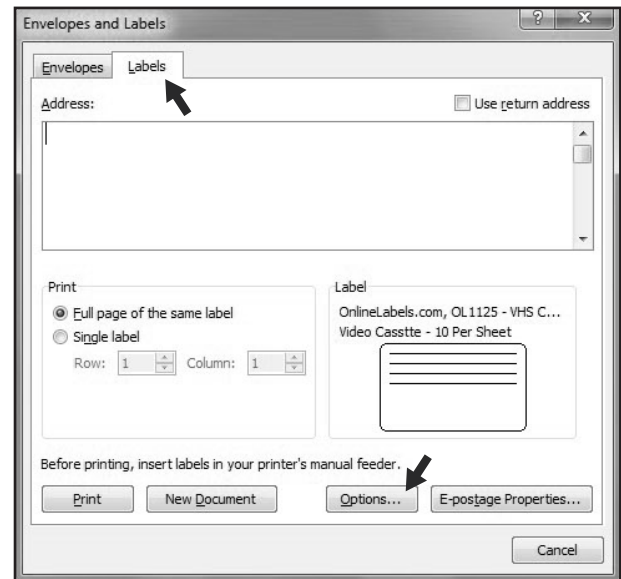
Envelopes and Labels

?

X

Envelopes

Labels

Address:

Use return address

Print

Full page of the same label

Single label

Row: 1

Column: 1

Label

OnlineLabels.com, OL1125 - VHS C...

Video Casstte - 10 Per Sheet

Before printing, insert labels in your printer's manual feeder.

Print

New Document

Options...

E-postage Properties...

Cancel